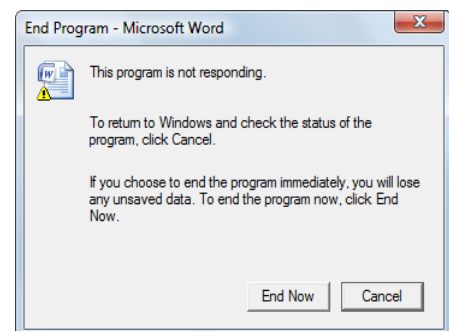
End Program - Microsoft Word

This program is not responding.

To return to Windows and check the status of the program, click Cancel.

If you choose to end the program immediately, you will lose any unsaved data. To end the program now, click End Now.

End Now

Cancel